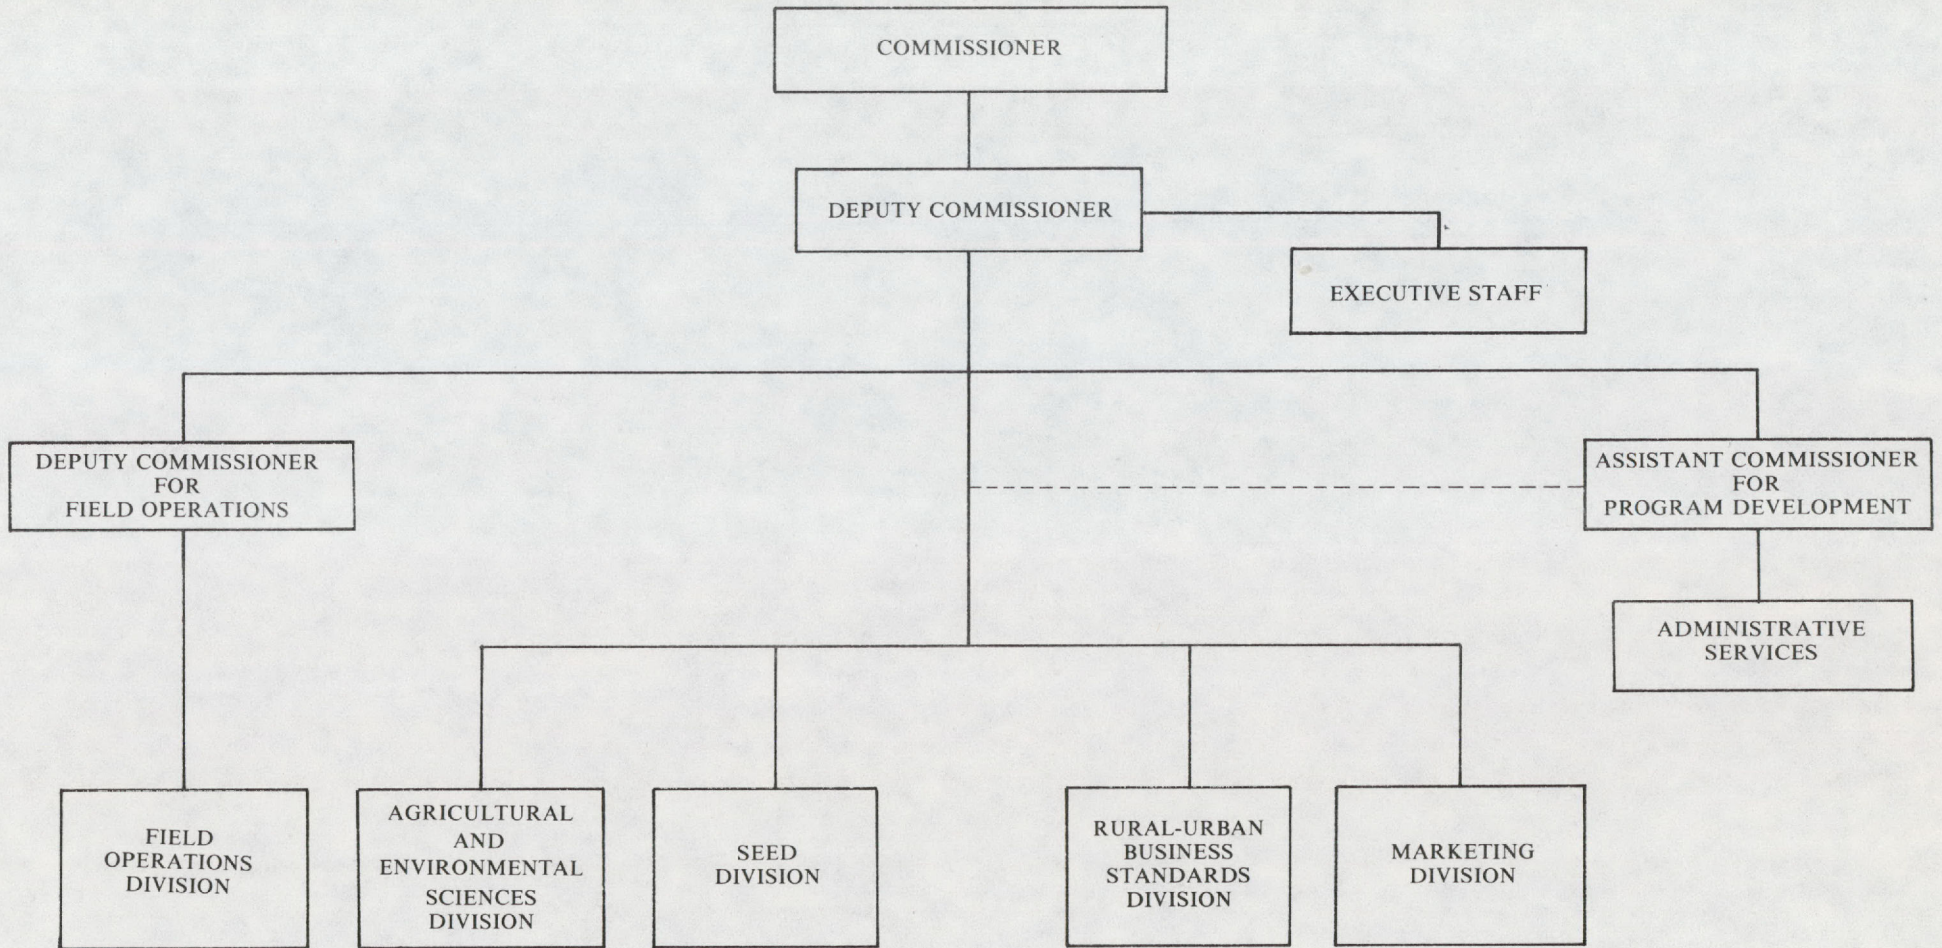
COMMISSIONER

DEPUTY COMMISSIONER

EXECUTIVE STAFF

DEPUTY COMMISSIONER FOR FIELD OPERATIONS

ASSISTANT COMMISSIONER FOR PROGRAM DEVELOPMENT

ADMINISTRATIVE SERVICES

FIELD OPERATIONS DIVISION

AGRICULTURAL AND ENVIRONMENTAL SCIENCES DIVISION

SEED DIVISION

RURAL-URBAN BUSINESS STANDARDS DIVISION

MARKETING DIVISION